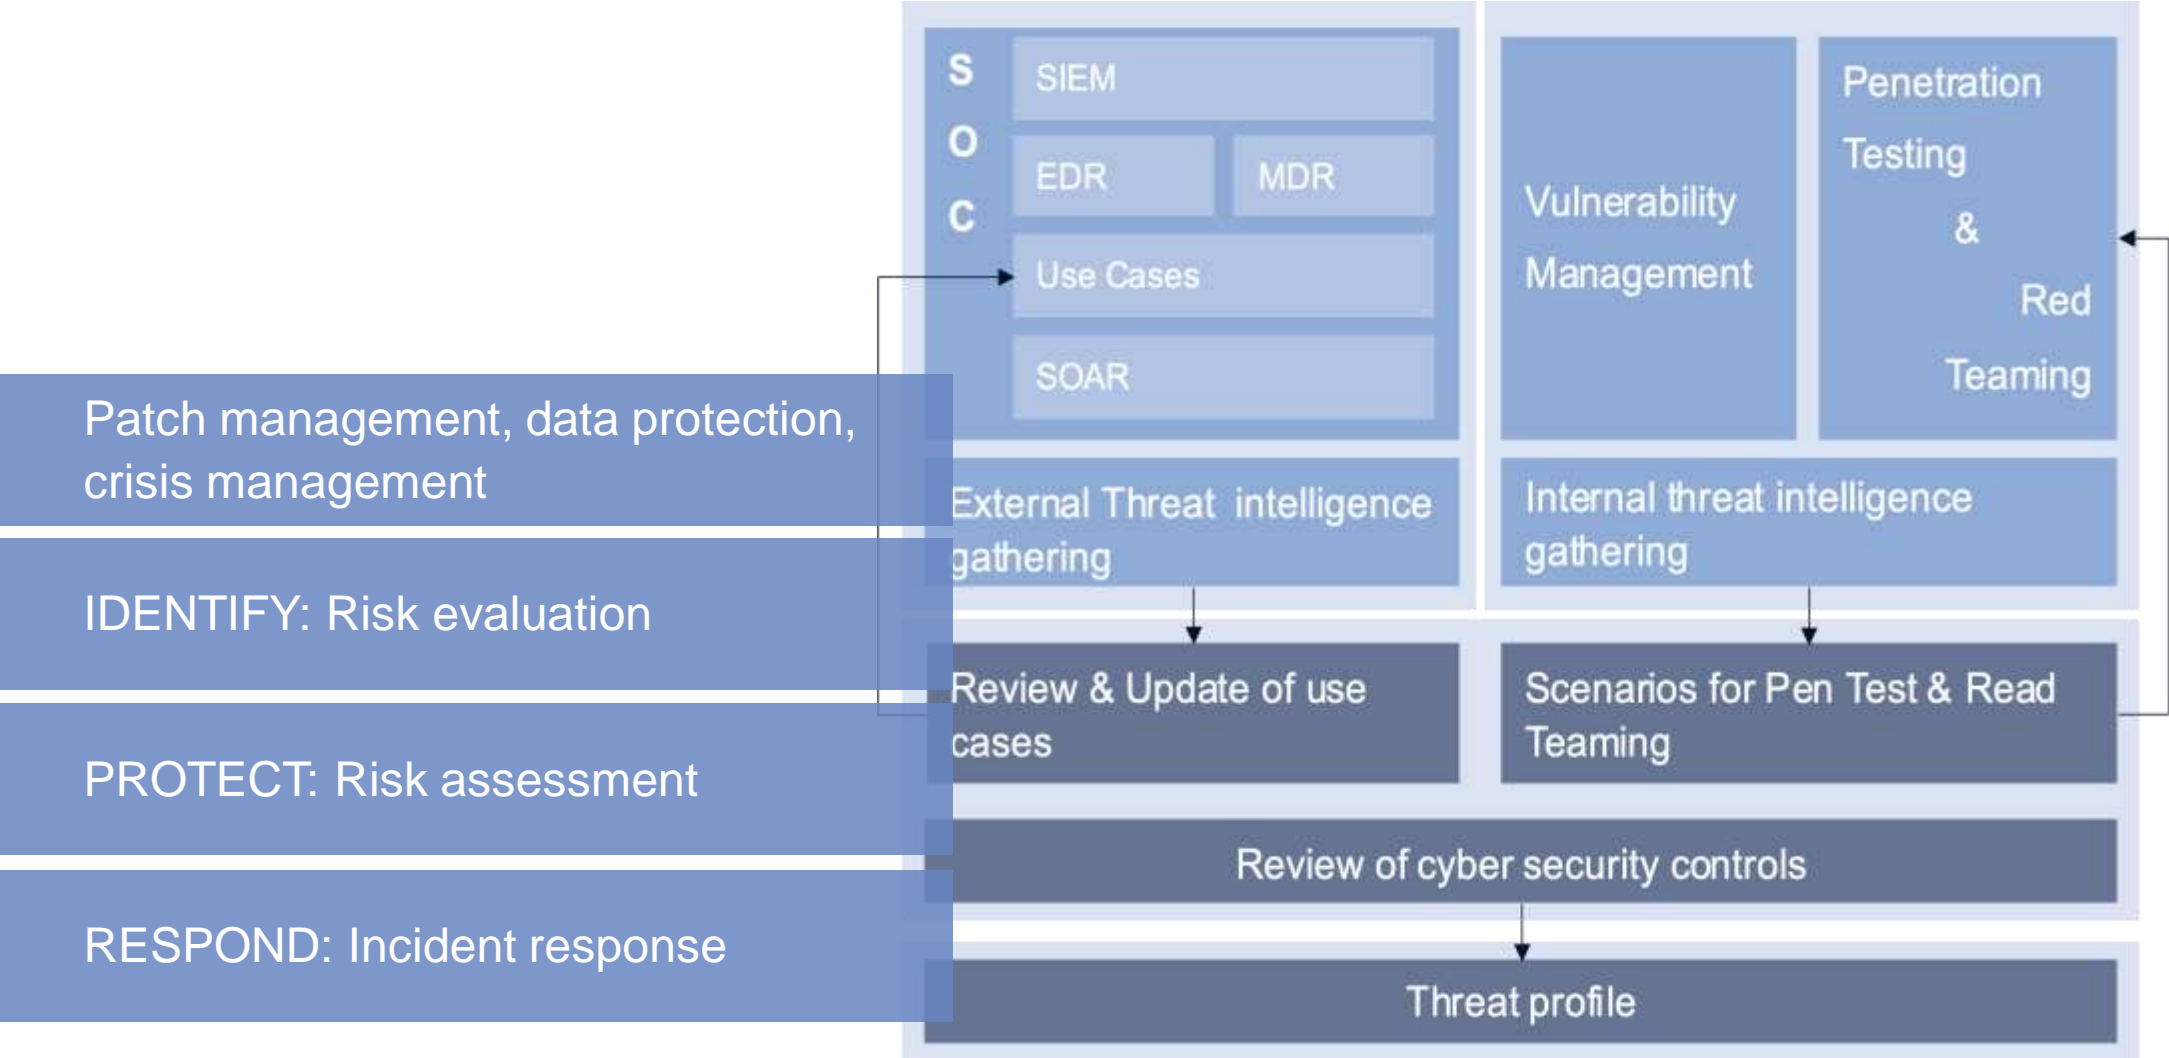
S
O
C

SIEM

EDR

MDR

Use Cases

SOAR

Vulnerability Management

Penetration Testing & Red Teaming

Patch management, data protection, crisis management

External Threat intelligence gathering

Internal threat intelligence gathering

IDENTIFY: Risk evaluation

Review & Update of use cases

Scenarios for Pen Test & Read Teaming

PROTECT: Risk assessment

Review of cyber security controls

RESPOND: Incident response

Threat profile